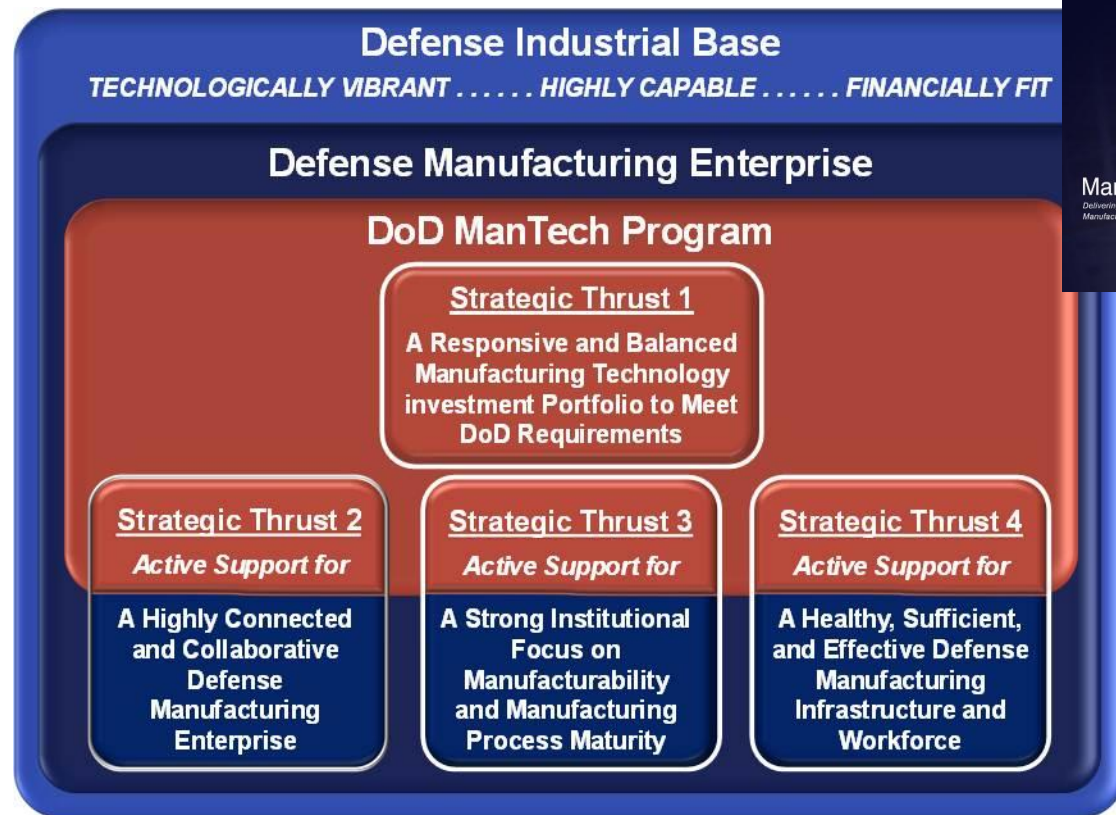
Defense Industrial Base

TECHNOLOGICALLY VIBRANT . . . . . . HIGHLY CAPABLE . . . . . . FINANCIALLY FIT

Defense Manufacturing Enterprise

DoD ManTech Program

Strategic Thrust 1
A Responsive and Balanced Manufacturing Technology investment Portfolio to Meet DoD Requirements

Strategic Thrust 2
Active Support for
A Highly Connected and Collaborative Defense Manufacturing Enterprise

Strategic Thrust 3
Active Support for
A Strong Institutional Focus on Manufacturability and Manufacturing Process Maturity

Strategic Thrust 4
Active Support for
A Healthy, Sufficient, and Effective Defense Manufacturing Infrastructure and Workforce

Mar
Deliverin
Manufac